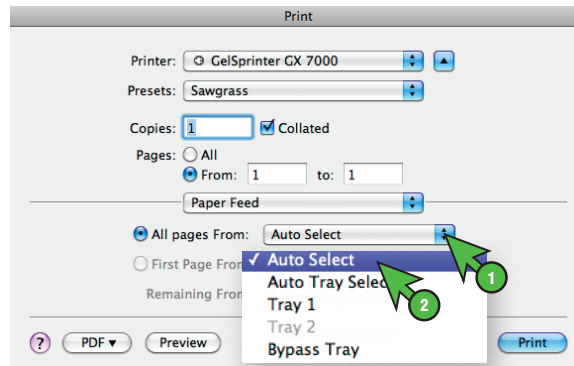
Print

Printer: GelSprinter GX 7000

Presets: Sawgrass

Copies: 1 Collated

Pages: All

From: 1 to: 1

Paper Feed

All pages From: Auto Select

First Page From

Remaining From

✓ Auto Select

Auto Tray Selec

Tray 1

Tray 2

Bypass Tray

1

2

?

PDF ▾

Preview

Print